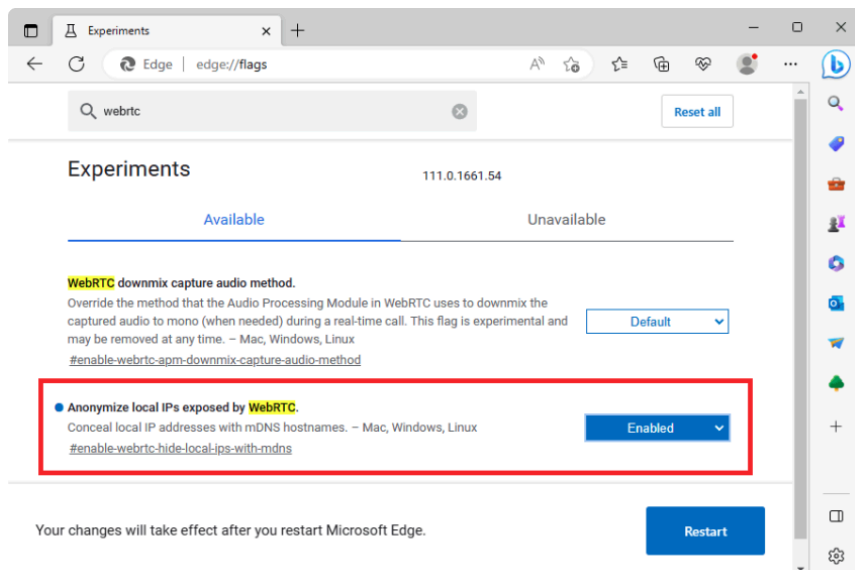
Experiments

Edge | edge://flags

webrtc

Reset all

Experiments

111.0.1661.54

Available

Unavailable

WebRTC downmix capture audio method.

Override the method that the Audio Processing Module in WebRTC uses to downmix the captured audio to mono (when needed) during a real-time call. This flag is experimental and may be removed at any time. – Mac, Windows, Linux

#enable-webrtc-apm-downmix-capture-audio-method

Default

Anonymize local IPs exposed by WebRTC.

Conceal local IP addresses with mDNS hostnames. – Mac, Windows, Linux

#enable-webrtc-hide-local-ips-with-mdns

Enabled

Your changes will take effect after you restart Microsoft Edge.

Restart